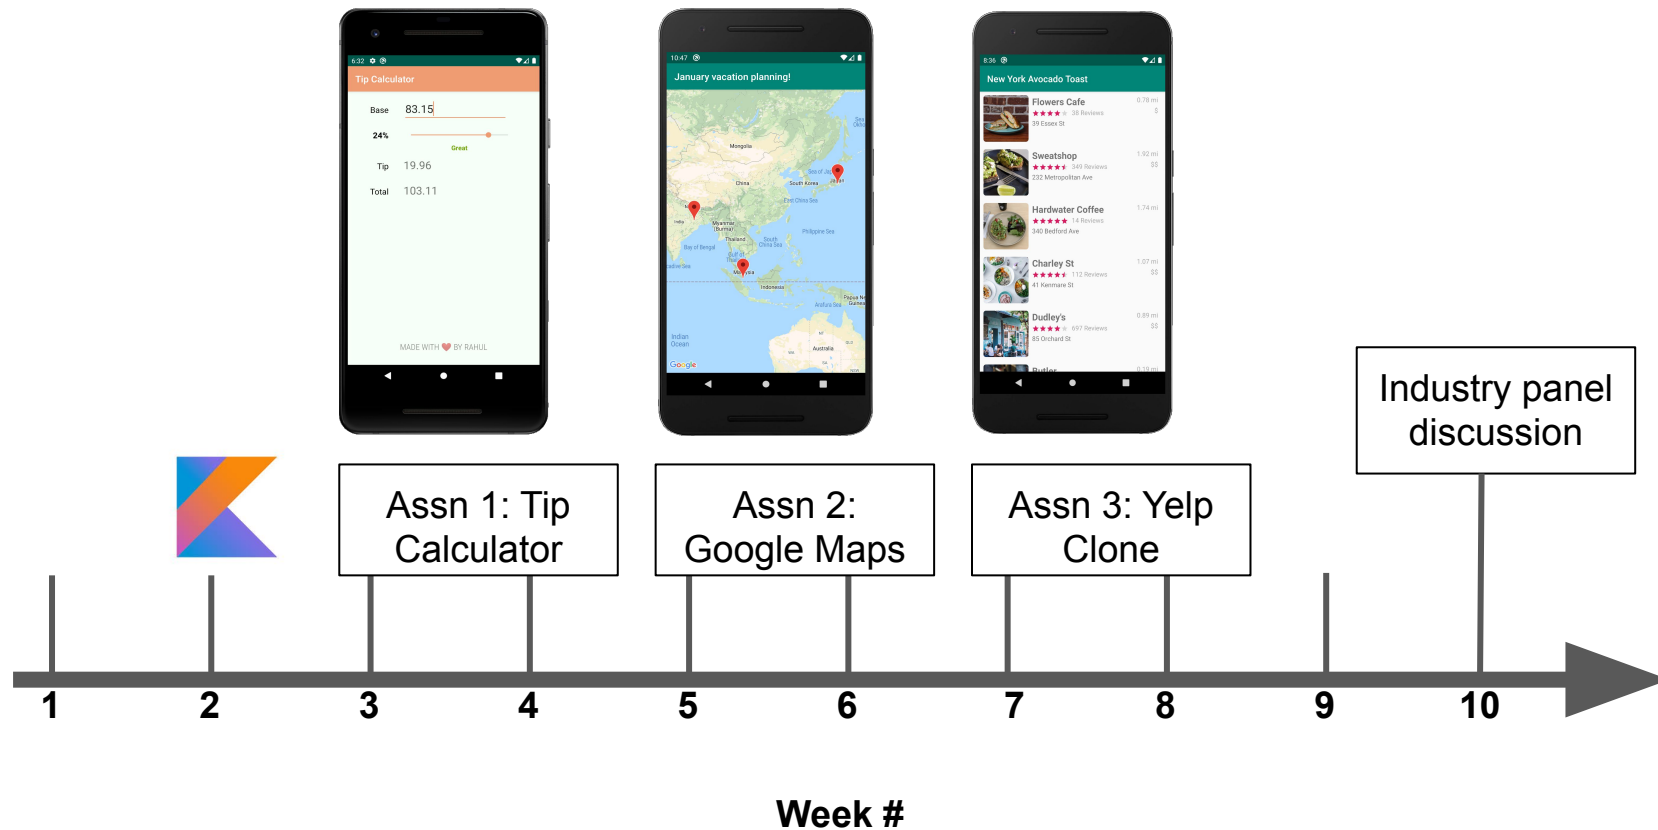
6:32

Tip Calculator

Base 83.15

24%

Great

Tip 19.96

Total 103.11

MADE WITH ❤ BY RAHUL

10:47

January vacation planning!

Mongolia

China

South Korea

Japan

East China Sea

Myanmar (Burma)

Thailand

South China Sea

Philippine Sea

Bay of Bengal

Malaysia

Indonesia

Papua New Guinea

Arafura Sea

Indian Ocean

Australia

Google

8:36

New York Avocado Toast

Flowers Cafe 0.78 mi
38 Reviews $
39 Essex St

Sweatshop 1.92 mi
349 Reviews $$
232 Metropolitan Ave

Hardwater Coffee 1.74 mi
14 Reviews
340 Bedford Ave

Charley St 1.07 mi
112 Reviews $$
41 Kenmare St

Dudley's 0.89 mi
697 Reviews $$
85 Orchard St

Butler

Industry panel discussion

Assn 1: Tip Calculator

Assn 2: Google Maps

Assn 3: Yelp Clone

1 2 3 4 5 6 7 8 9 10

Week #